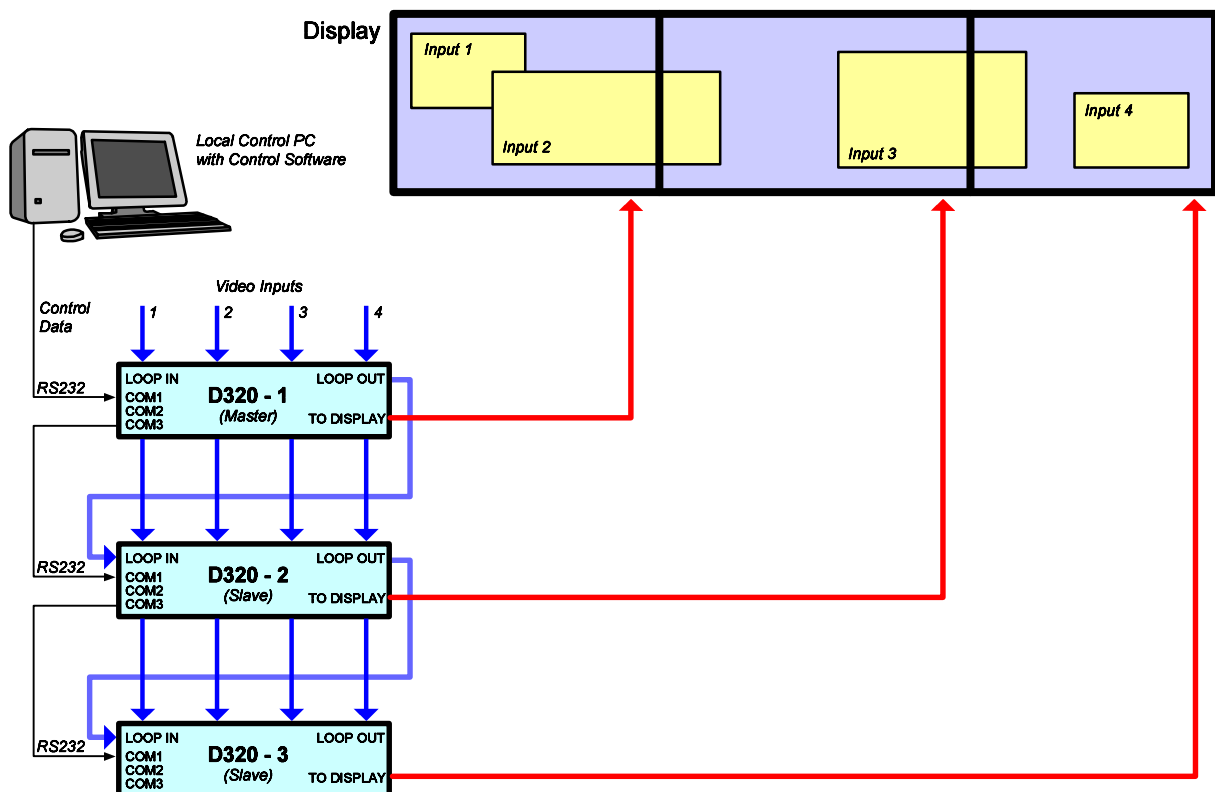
Display

Input 1

Input 2

Input 3

Input 4

Local Control PC with Control Software

Control Data

Video Inputs

1 2 3 4

RS232

LOOP IN
COM1
COM2
COM3
D320 - 1
(Master)
LOOP OUT
TO DISPLAY

RS232

LOOP IN
COM1
COM2
COM3
D320 - 2
(Slave)
LOOP OUT
TO DISPLAY

RS232

LOOP IN
COM1
COM2
COM3
D320 - 3
(Slave)
LOOP OUT
TO DISPLAY